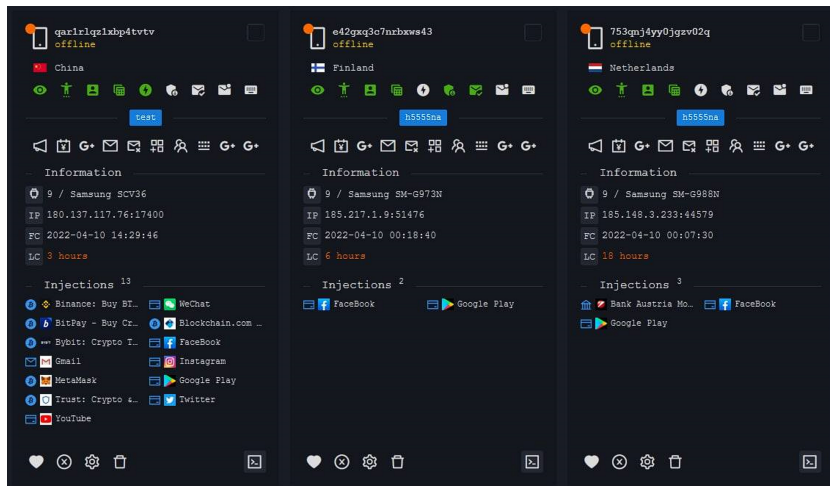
qar1rlqz1xbp4tvtv
offline

China

test

Information

9 / Samsung SCV36

IP 180.137.117.76:17400

FC 2022-04-10 14:29:46

LC 3 hours

Injections 13

Binance: Buy BT...
WeChat
BitPay - Buy Cr...
Blockchain.com ...
Bybit: Crypto T...
FaceBook
Gmail
Instagram
MetaMask
Google Play
Trust: Crypto &...
Twitter
YouTube

e42gxq3c7nrbxws43
offline

Finland

h5555na

Information

9 / Samsung SM-G973N

IP 185.217.1.9:51476

FC 2022-04-10 00:18:40

LC 6 hours

Injections 2

FaceBook
Google Play

753qnj4yy0jgzv02q
offline

Netherlands

h5555na

Information

9 / Samsung SM-G988N

IP 185.148.3.233:44579

FC 2022-04-10 00:07:30

LC 18 hours

Injections 3

Bank Austria Mo...
FaceBook
Google Play